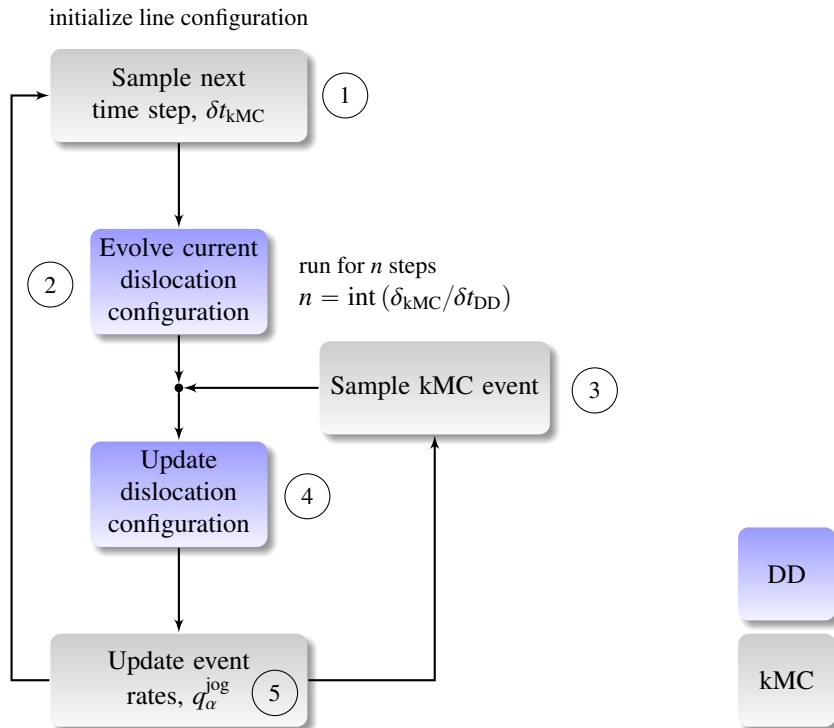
initialize line configuration

Sample next time step, $\delta t_{\text{kMC}}$

1

Evolve current dislocation configuration

2

run for $n$ steps
$n = \text{int}\left(\delta_{\text{kMC}}/\delta t_{\text{DD}}\right)$

Sample kMC event

3

Update dislocation configuration

4

Update event rates, $q_{\alpha}^{\text{jog}}$

5

DD

kMC